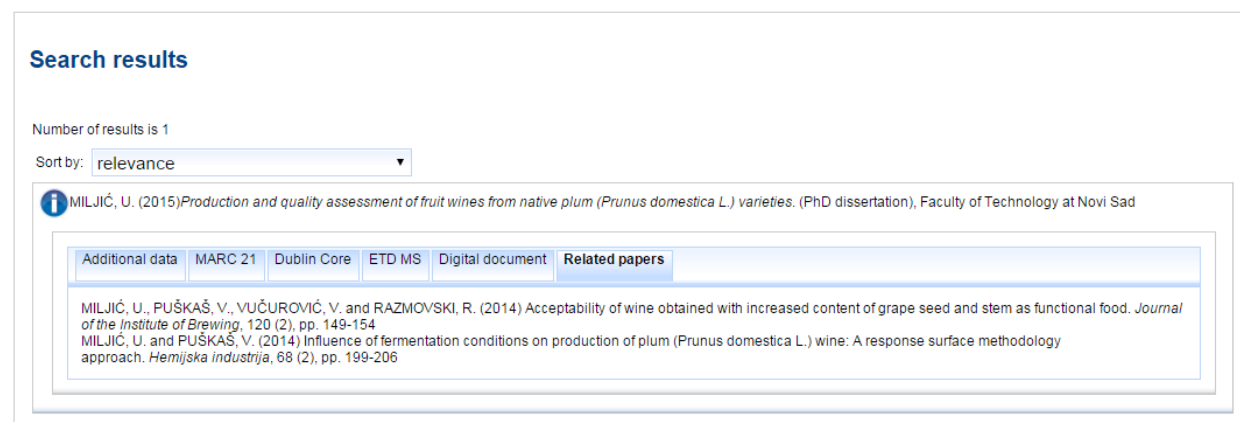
Search results

Number of results is 1

Sort by: relevance

MILJIĆ, U. (2015)Production and quality assessment of fruit wines from native plum (Prunus domestica L.) varieties. (PhD dissertation), Faculty of Technology at Novi Sad

Additional data | MARC 21 | Dublin Core | ETD MS | Digital document | Related papers

MILJIĆ, U., PUŠKAŠ, V., VUČUROVIĆ, V. and RAZMOVSKI, R. (2014) Acceptability of wine obtained with increased content of grape seed and stem as functional food. Journal of the Institute of Brewing, 120 (2), pp. 149-154
MILJIĆ, U. and PUŠKAŠ, V. (2014) Influence of fermentation conditions on production of plum (Prunus domestica L.) wine: A response surface methodology approach. Hemijska industrija, 68 (2), pp. 199-206